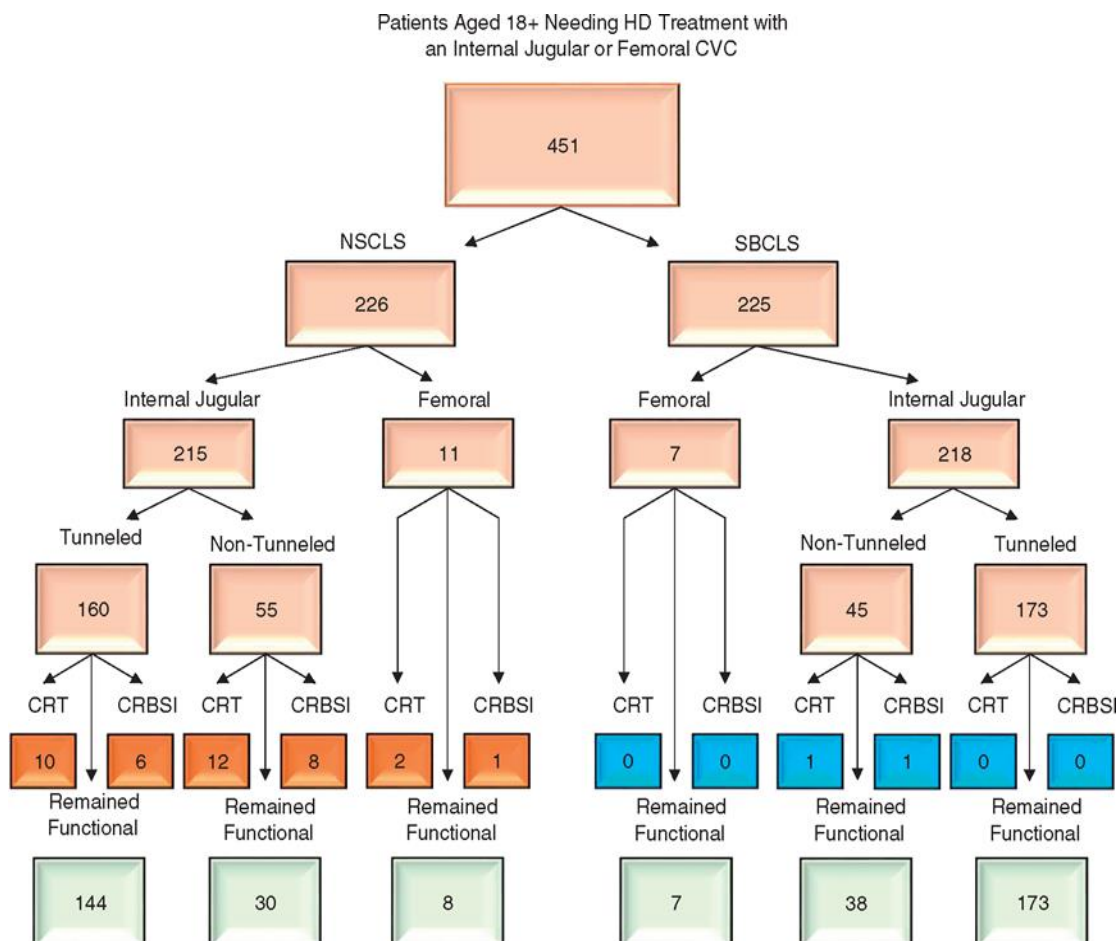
Patients Aged 18+ Needing HD Treatment with an Internal Jugular or Femoral CVC

451

NSCLS

226

SBCLS

225

Internal Jugular

215

Femoral

11

Femoral

7

Internal Jugular

218

Tunneled

160

Non-Tunneled

55

Non-Tunneled

45

Tunneled

173

CRT

CRBSI

CRT

CRBSI

CRT

CRBSI

CRT

CRBSI

CRT

CRBSI

CRT

CRBSI

10

6

12

8

2

1

0

0

1

1

0

0

Remained Functional

Remained Functional

Remained Functional

Remained Functional

Remained Functional

Remained Functional

144

30

8

7

38

173